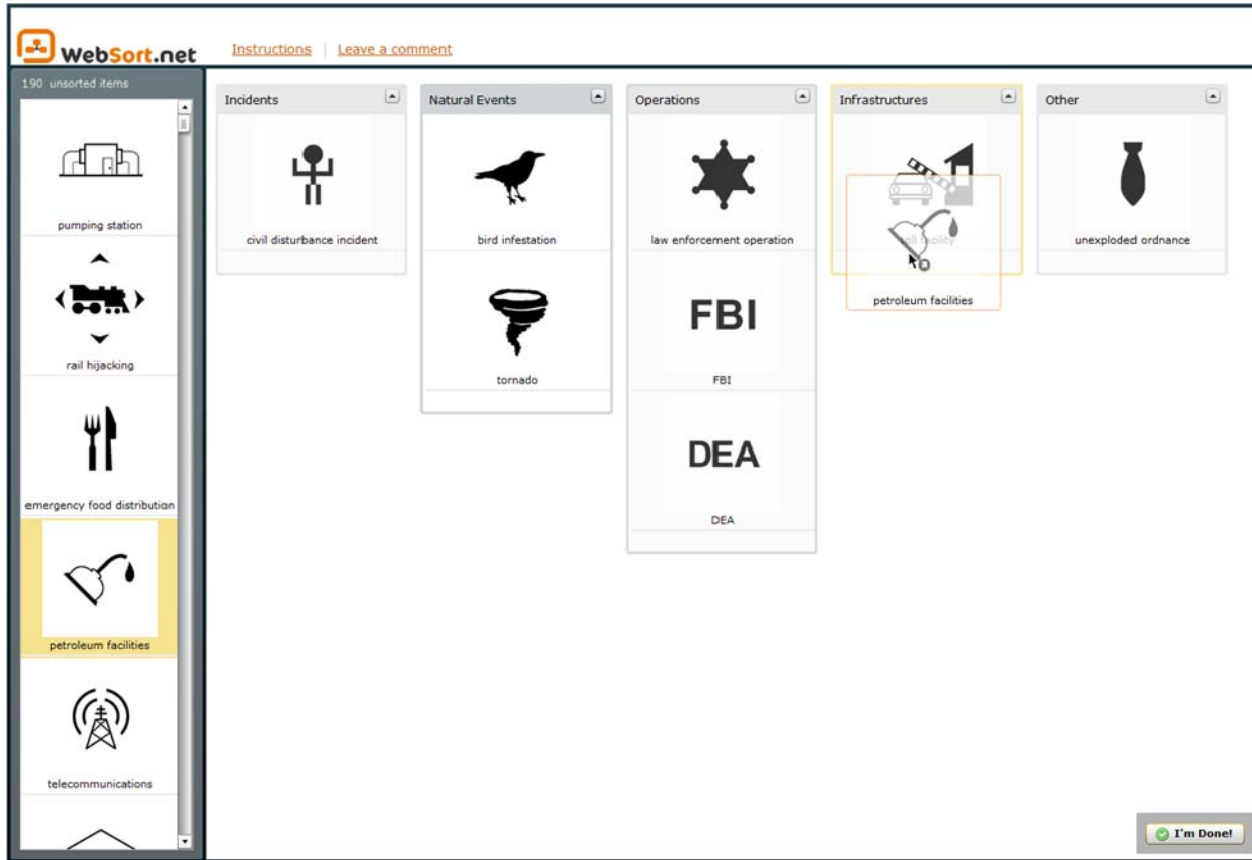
WebSort.net

Instructions | Leave a comment

190 unsorted items

pumping station

rail hijacking

emergency food distribution

petroleum facilities

telecommunications

Incidents

civil disturbance incident

Natural Events

bird infestation

tornado

Operations

law enforcement operation

FBI

FBI

DEA

DEA

Infrastructures

toll facility

petroleum facilities

Other

unexploded ordnance

I'm Done!